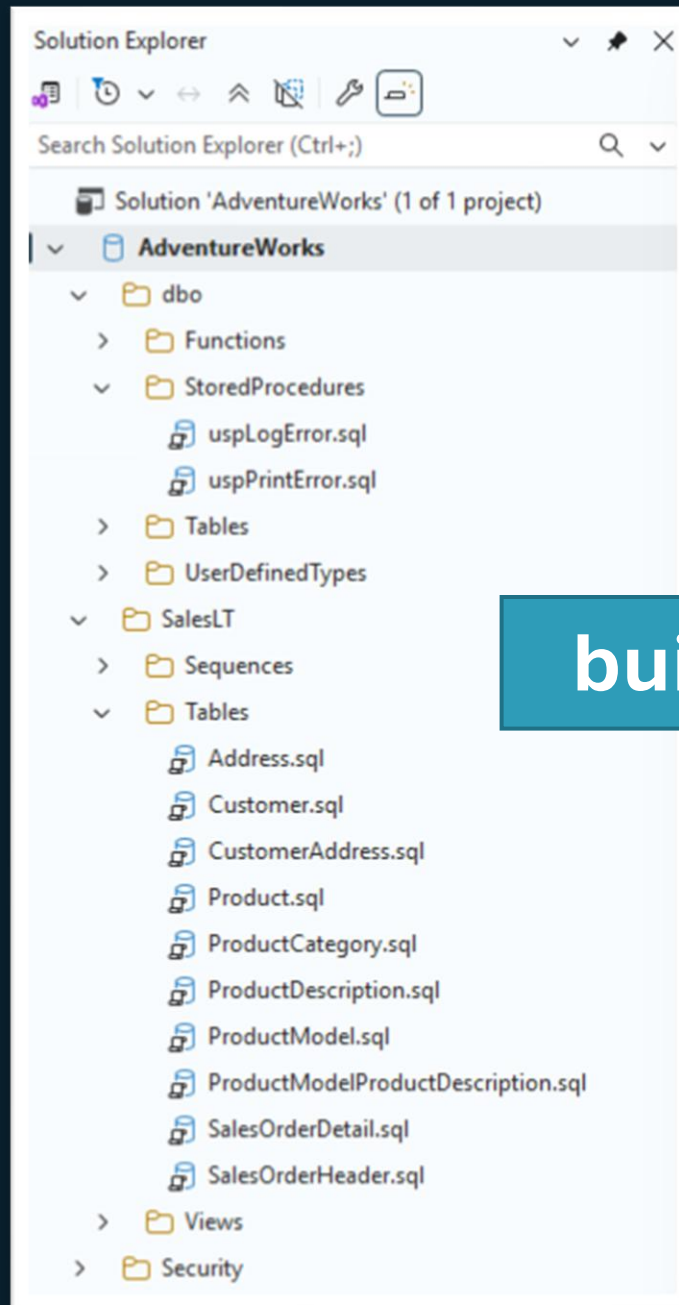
Solution Explorer

Search Solution Explorer (Ctrl+;)

Solution 'AdventureWorks' (1 of 1 project)
AdventureWorks
dbo
Functions
StoredProcedures
uspLogError.sql
uspPrintError.sql
Tables
UserDefinedTypes
SalesLT
Sequences
Tables
Address.sql
Customer.sql
CustomerAddress.sql
Product.sql
ProductCategory.sql
ProductDescription.sql
ProductModel.sql
ProductModelProductDescription.sql
SalesOrderDetail.sql
SalesOrderHeader.sql
Views
Security

bui